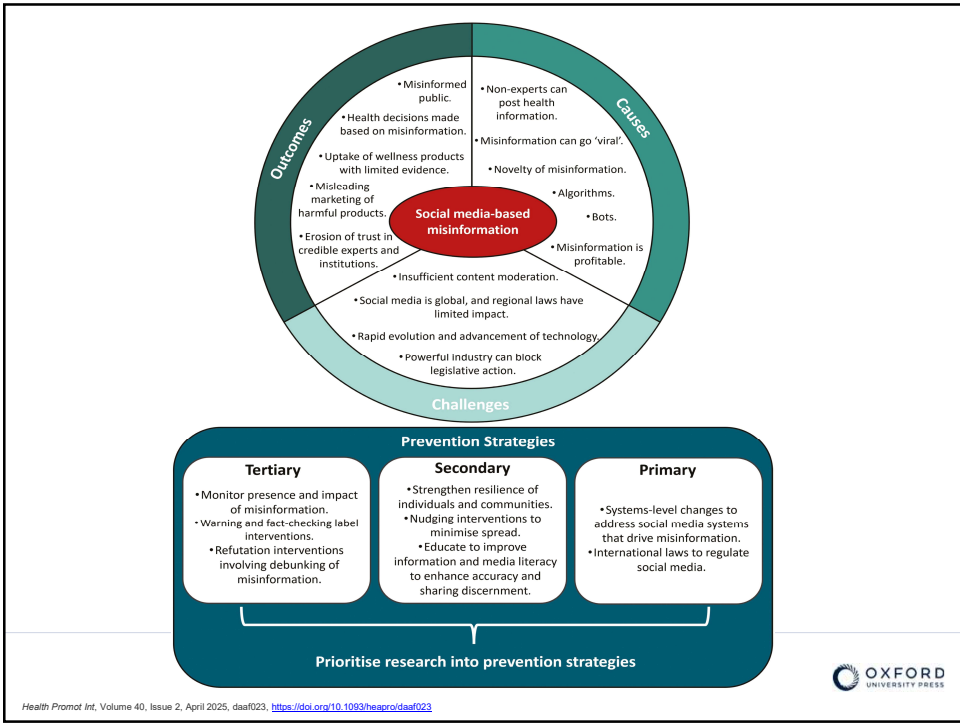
Outcomes

• Misinformed public.
• Health decisions made based on misinformation.
• Uptake of wellness products with limited evidence.
• Misleading marketing of harmful products.
• Erosion of trust in credible experts and institutions.

Causes

• Non-experts can post health information.
• Misinformation can go 'viral'.
• Novelty of misinformation.
• Algorithms.
• Bots.
• Misinformation is profitable.

Social media-based misinformation

• Insufficient content moderation.
• Social media is global, and regional laws have limited impact.
• Rapid evolution and advancement of technology.
• Powerful industry can block legislative action.

Challenges

Prevention Strategies

Tertiary
• Monitor presence and impact of misinformation.
• Warning and fact-checking label interventions.
• Refutation interventions involving debunking of misinformation.

Secondary
• Strengthen resilience of individuals and communities.
• Nudging interventions to minimise spread.
• Educate to improve information and media literacy to enhance accuracy and sharing discernment.

Primary
• Systems-level changes to address social media systems that drive misinformation.
• International laws to regulate social media.

Prioritise research into prevention strategies

OXFORD UNIVERSITY PRESS

Health Promot Int, Volume 40, Issue 2, April 2025, daaf023, https://doi.org/10.1093/heapro/daaf023